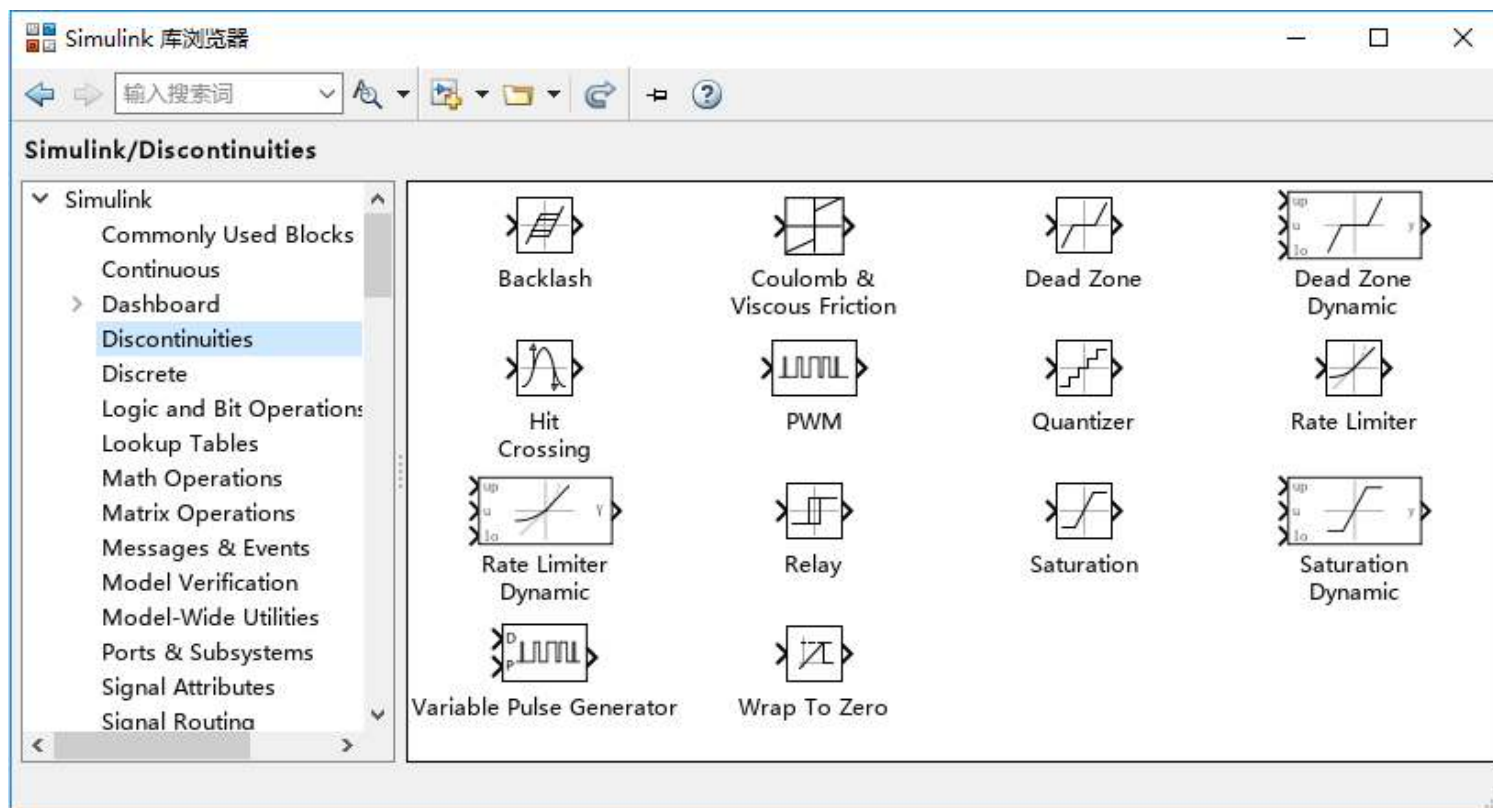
Simulink 库浏览器

输入搜索词

Simulink/Discontinuities

Simulink
Commonly Used Blocks
Continuous
Dashboard
Discontinuities
Discrete
Logic and Bit Operations
Lookup Tables
Math Operations
Matrix Operations
Messages & Events
Model Verification
Model-Wide Utilities
Ports & Subsystems
Signal Attributes
Signal Routing

Backlash
Coulomb & Viscous Friction
Dead Zone
up u lo y
Dead Zone Dynamic
Hit Crossing
PWM
Quantizer
Rate Limiter
up u lo y
Rate Limiter Dynamic
Relay
Saturation
up u lo y
Saturation Dynamic
D P
Variable Pulse Generator
Wrap To Zero